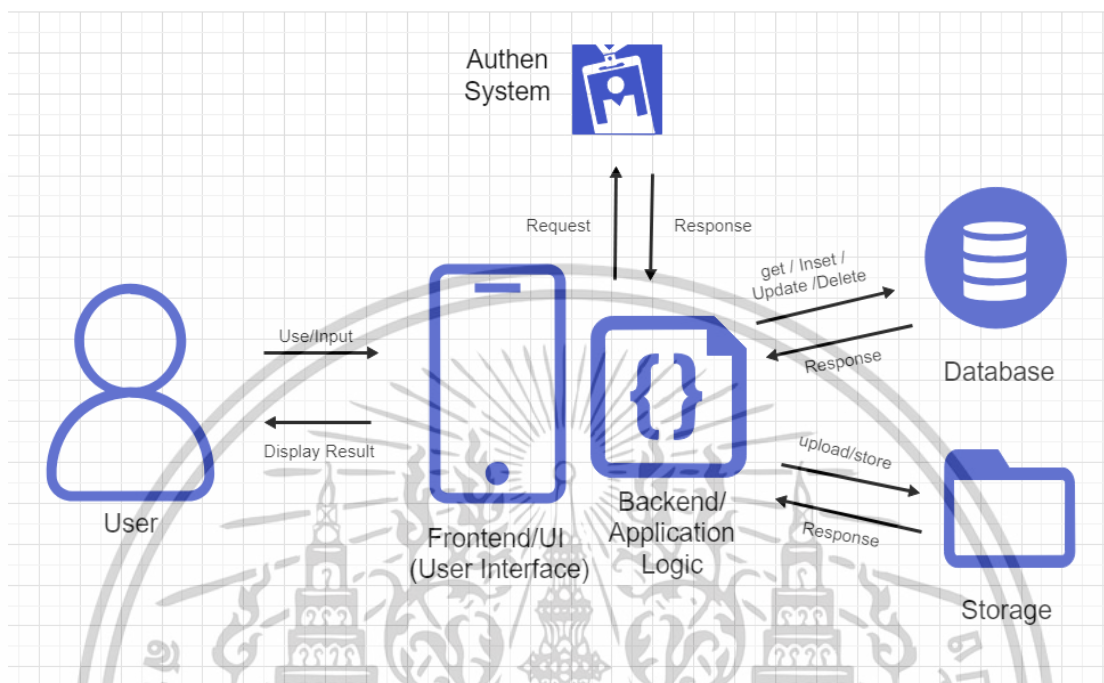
Authen System

Request

Response

get / Inset / Update /Delete

Response

Database

User

Use/Input

Display Result

Frontend/UI (User Interface)

Backend/ Application Logic

upload/store

Response

Storage